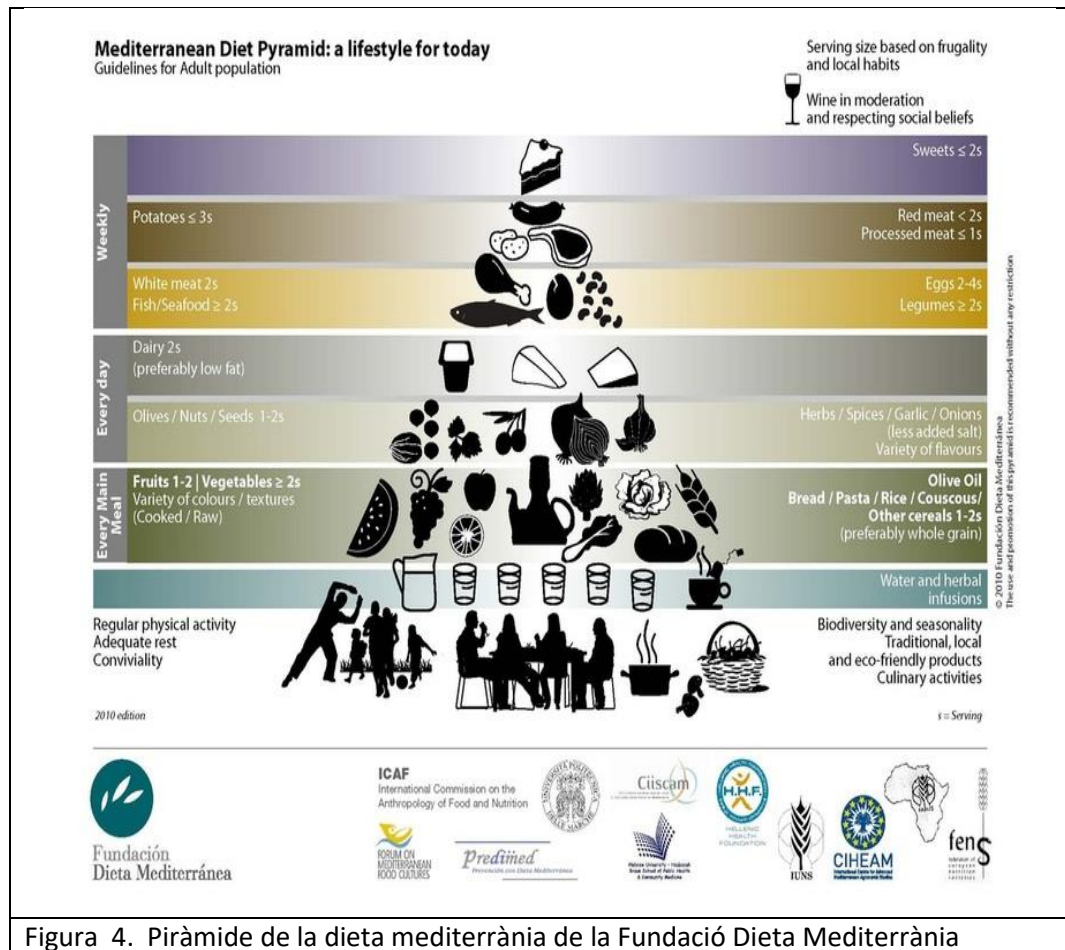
Mediterranean Diet Pyramid: a lifestyle for today
Guidelines for Adult population

Serving size based on frugality and local habits

Wine in moderation and respecting social beliefs

Weekly

Sweets $\leq$ 2s

Potatoes $\leq$ 3s

Red meat < 2s
Processed meat $\leq$ 1s

White meat 2s
Fish/Seafood $\geq$ 2s

Eggs 2-4s
Legumes $\geq$ 2s

Every day

Dairy 2s
(preferably low fat)

Olives / Nuts / Seeds 1-2s

Herbs / Spices / Garlic / Onions
(less added salt)
Variety of flavours

Every Main Meal

Fruits 1-2 | Vegetables $\geq$ 2s
Variety of colours / textures
(Cooked / Raw)

Olive Oil
Bread / Pasta / Rice / Couscous/ Other cereals 1-2s
(preferably whole grain)

Water and herbal infusions

Regular physical activity
Adequate rest
Conviviality

Biodiversity and seasonality
Traditional, local and eco-friendly products
Culinary activities

2010 edition

s = Serving

© 2010 Fundación Dieta Mediterránea
The use and promotion of this pyramid is recommended without any restriction

Fundación Dieta Mediterránea

ICAF
International Commission on the Anthropology of Food and Nutrition

Forum on Mediterranean Food Cultures

Predimed
Prevención con Dieta Mediterránea

Ciiscam

H.H.F.
Hellenic Health Foundation

IUNS

CIHEAM

fens

Figura 4. Piràmide de la dieta mediterrània de la Fundació Dieta Mediterrània